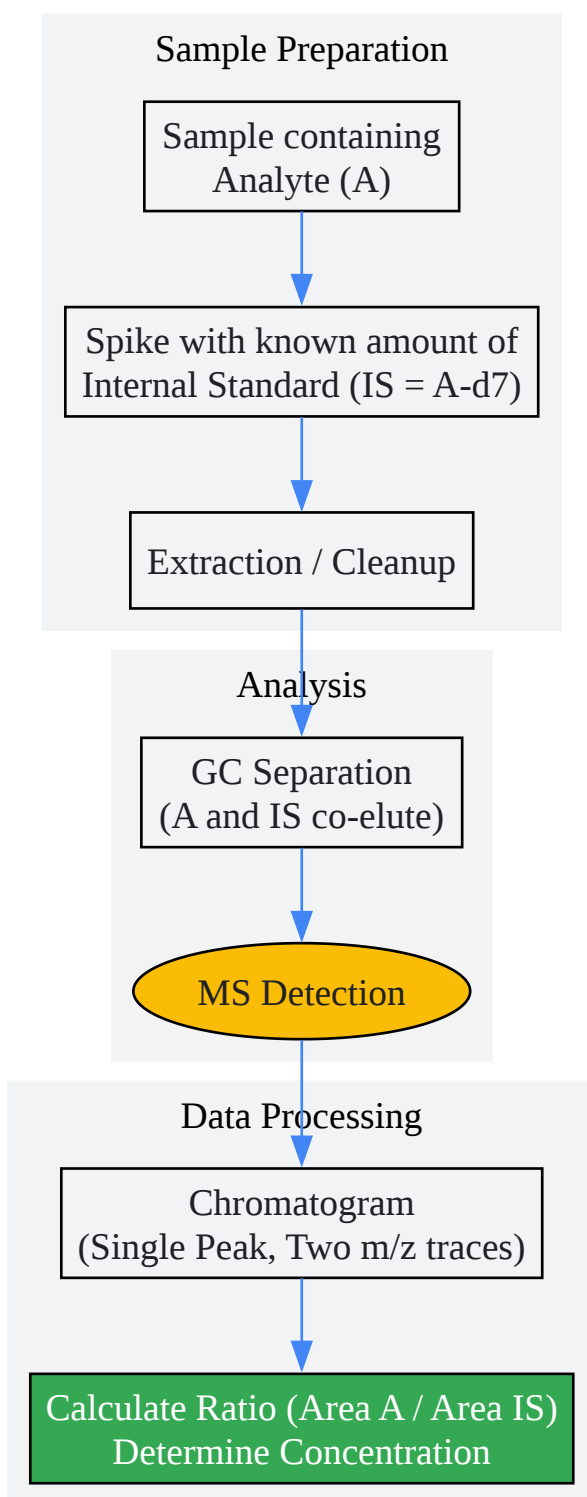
Sample Preparation

Sample containing Analyte (A)

Spike with known amount of Internal Standard (IS = A-d7)

Extraction / Cleanup

Analysis

GC Separation (A and IS co-elute)

MS Detection

Data Processing

Chromatogram (Single Peak, Two m/z traces)

Calculate Ratio (Area A / Area IS) Determine Concentration